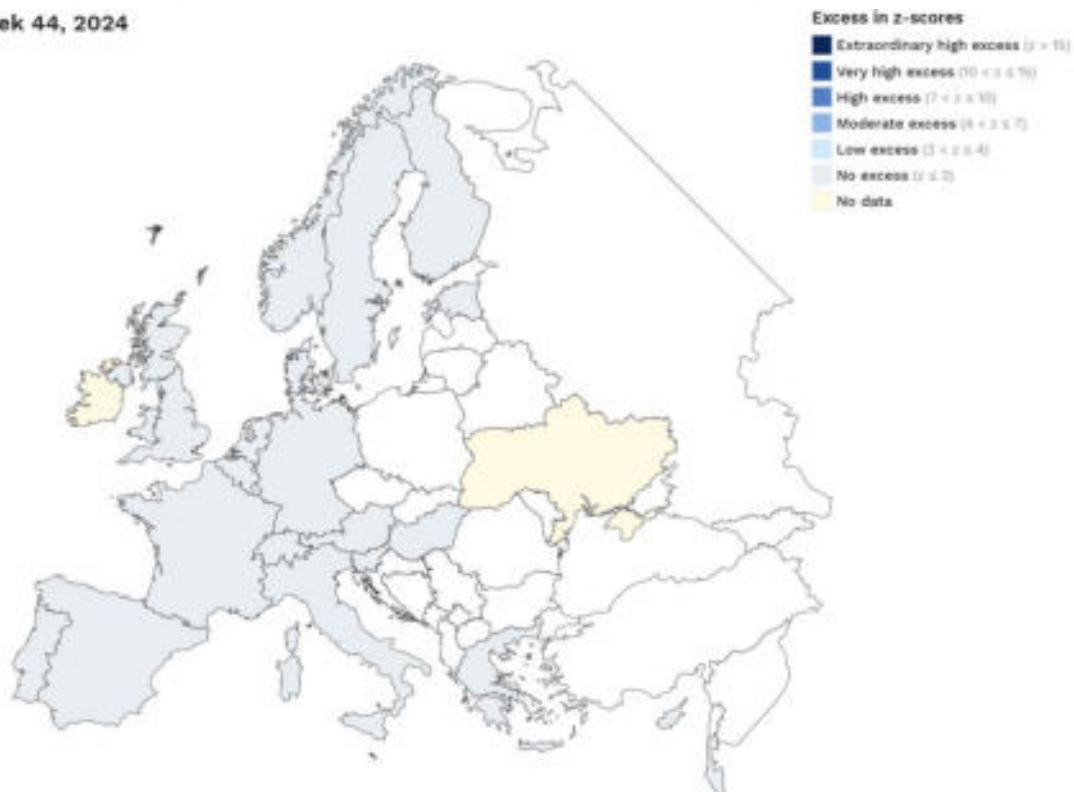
ek 44, 2024

Excess in z-scores

Extraordinary high excess ($z > 15$)

Very high excess ($10 < z \leq 15$)

High excess ($7 < z \leq 10$)

Moderate excess ($4 < z \leq 7$)

Low excess ($2 < z \leq 4$)

No excess ($z \leq 2$)

No data